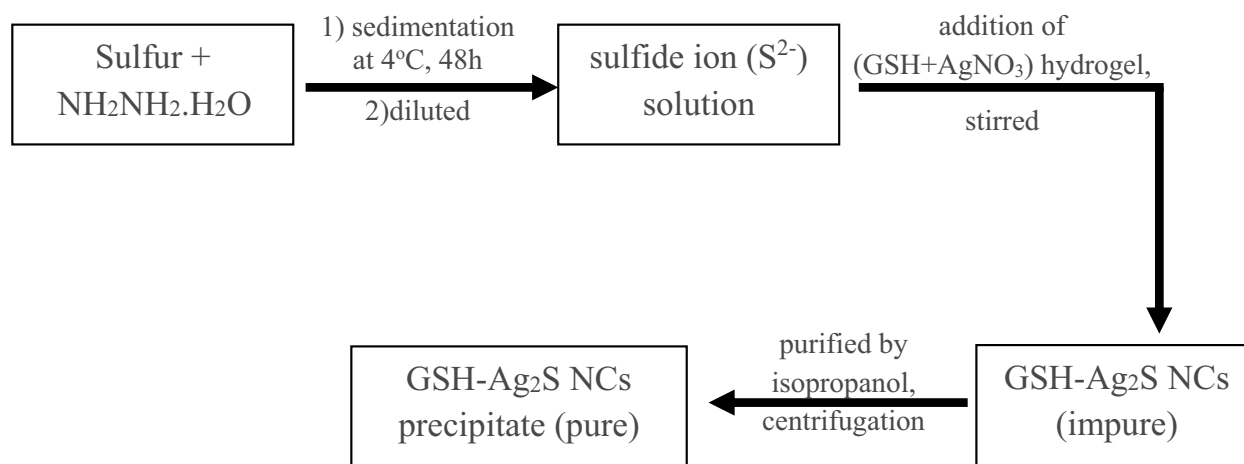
Sulfur + $NH_2NH_2.H_2O$

1) sedimentation at 4ºC, 48h

2)diluted

sulfide ion ($S^{2-}$) solution

addition of ($GSH+AgNO_3$) hydrogel,

stirred

GSH-$Ag_2S$ NCs (impure)

purified by isopropanol, centrifugation

GSH-$Ag_2S$ NCs precipitate (pure)